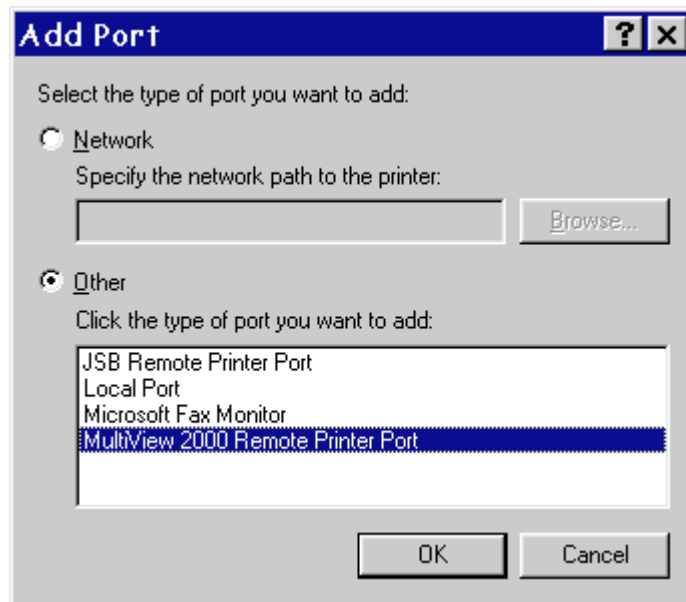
Add Port

?

×

Select the type of port you want to add:

Network

Specify the network path to the printer:

Browse...

Other

Click the type of port you want to add:

JSB Remote Printer Port
Local Port
Microsoft Fax Monitor
MultiView 2000 Remote Printer Port

OK

Cancel